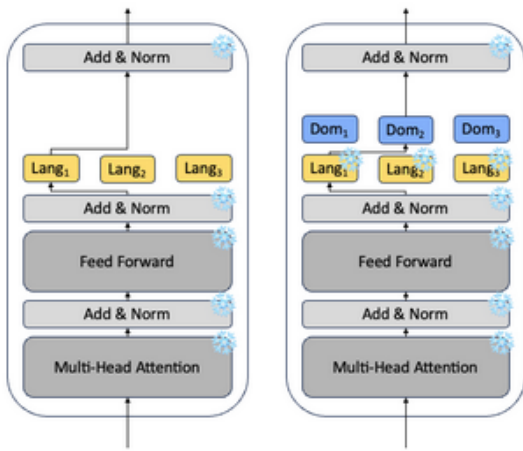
Add & Norm

Lang$_1$ Lang$_2$ Lang$_3$

Add & Norm

Feed Forward

Add & Norm

Multi-Head Attention

Add & Norm

Dom$_1$ Dom$_2$ Dom$_3$

Lang$_1$ Lang$_2$ Lang$_3$

Add & Norm

Feed Forward

Add & Norm

Multi-Head Attention